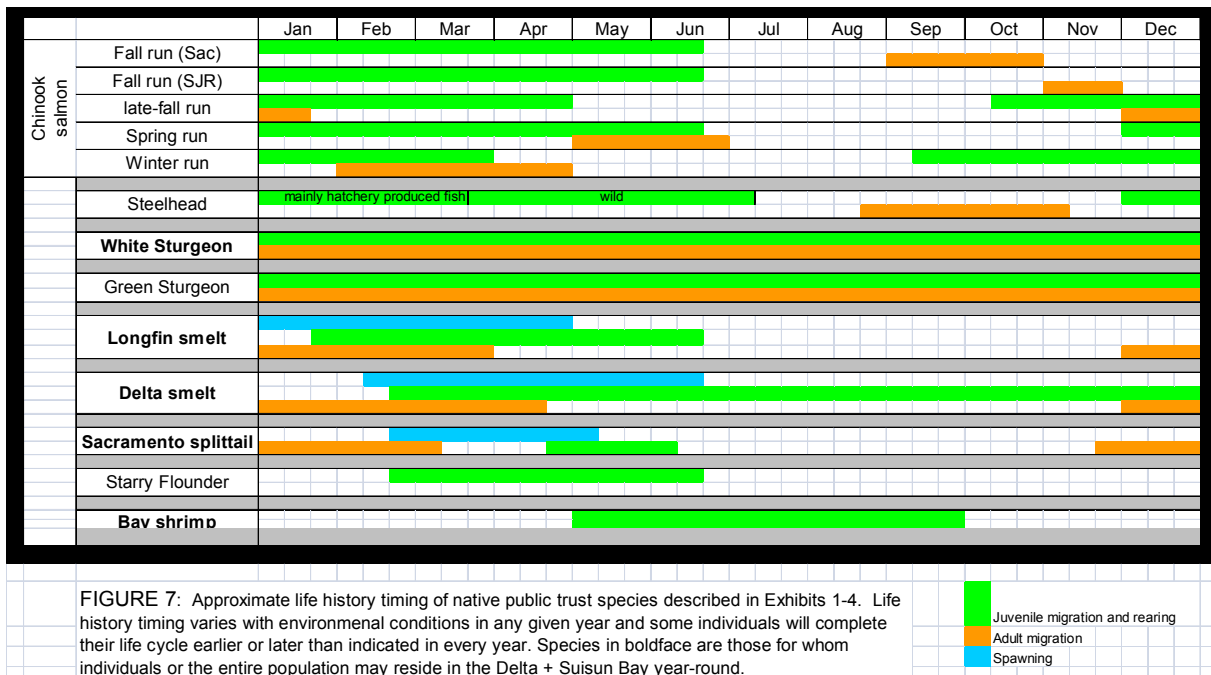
| | | Jan | Feb | Mar | Apr | May | Jun | Jul | Aug | Sep | Oct | Nov | Dec |
|---|---|---|---|---|---|---|---|---|---|---|---|---|---|
| Chinook salmon | Fall run (Sac) | | | | | | | | | | | | |
| | Fall run (SJR) | | | | | | | | | | | | |
| | late-fall run | | | | | | | | | | | | |
| | Spring run | | | | | | | | | | | | |
| | Winter run | | | | | | | | | | | | |
| | Steelhead | mainly hatchery produced fish | | | wild | | | | | | | | |
| | **White Sturgeon** | | | | | | | | | | | | |
| | Green Sturgeon | | | | | | | | | | | | |
| | **Longfin smelt** | | | | | | | | | | | | |
| | **Delta smelt** | | | | | | | | | | | | |
| | **Sacramento splittail** | | | | | | | | | | | | |
| | Starry Flounder | | | | | | | | | | | | |
| | **Bay shrimp** | | | | | | | | | | | | |

FIGURE 7: Approximate life history timing of native public trust species described in Exhibits 1-4. Life history timing varies with environmental conditions in any given year and some individuals will complete their life cycle earlier or later than indicated in every year. Species in boldface are those for whom individuals or the entire population may reside in the Delta + Suisun Bay year-round.

Juvenile migration and rearing
Adult migration
Spawning